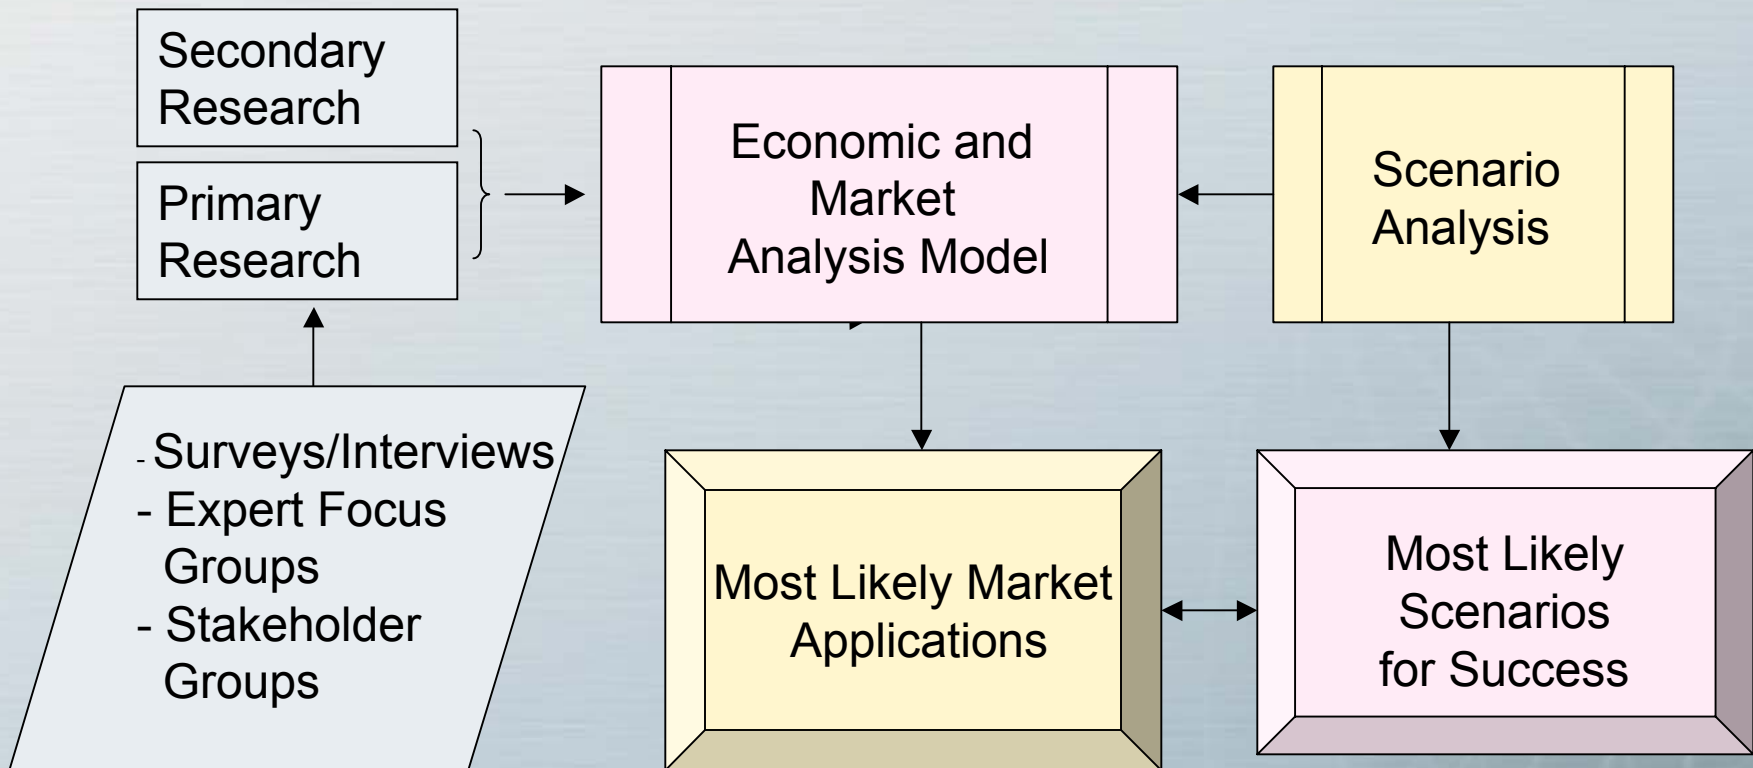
Secondary Research

Primary Research

Economic and Market Analysis Model

Scenario Analysis

- Surveys/Interviews
- Expert Focus Groups
- Stakeholder Groups

Most Likely Market Applications

Most Likely Scenarios for Success